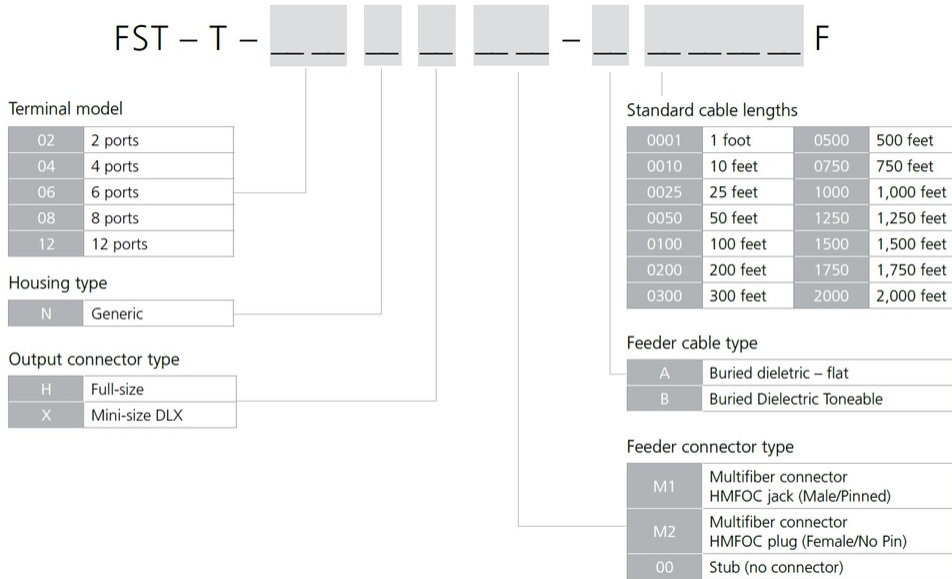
FST – T – __ __ __ __ __ __ – __ __ __ __ __ F

Terminal model

| 02 | 2 ports |
|---|---|
| 04 | 4 ports |
| 06 | 6 ports |
| 08 | 8 ports |
| 12 | 12 ports |

Housing type

| N | Generic |
|---|---|

Output connector type

| H | Full-size |
|---|---|
| X | Mini-size DLX |

Standard cable lengths

| 0001 | 1 foot | 0500 | 500 feet |
|---|---|---|---|
| 0010 | 10 feet | 0750 | 750 feet |
| 0025 | 25 feet | 1000 | 1,000 feet |
| 0050 | 50 feet | 1250 | 1,250 feet |
| 0100 | 100 feet | 1500 | 1,500 feet |
| 0200 | 200 feet | 1750 | 1,750 feet |
| 0300 | 300 feet | 2000 | 2,000 feet |

Feeder cable type

| A | Buried dieletric – flat |
|---|---|
| B | Buried Dielectric Toneable |

Feeder connector type

| M1 | Multifiber connector HMFOC jack (Male/Pinned) |
|---|---|
| M2 | Multifiber connector HMFOC plug (Female/No Pin) |
| 00 | Stub (no connector) |